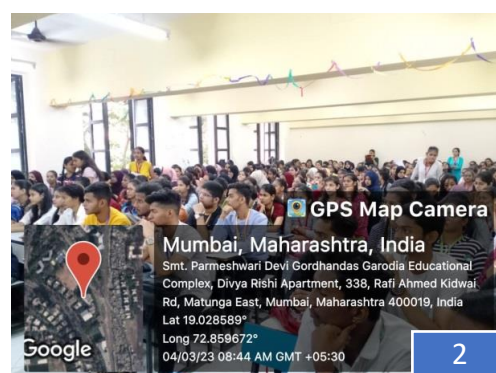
GPS Map Camera

Mumbai, Maharashtra, India

Smt. Parmeshwari Devi Gordhandas Garodia Educational Complex, Divya Rishi Apartment, 338, Rafi Ahmed Kidwai Rd, Matunga East, Mumbai, Maharashtra 400019, India

Lat 19.028589°

Long 72.859672°

04/03/23 08:44 AM GMT +05:30

Google

2